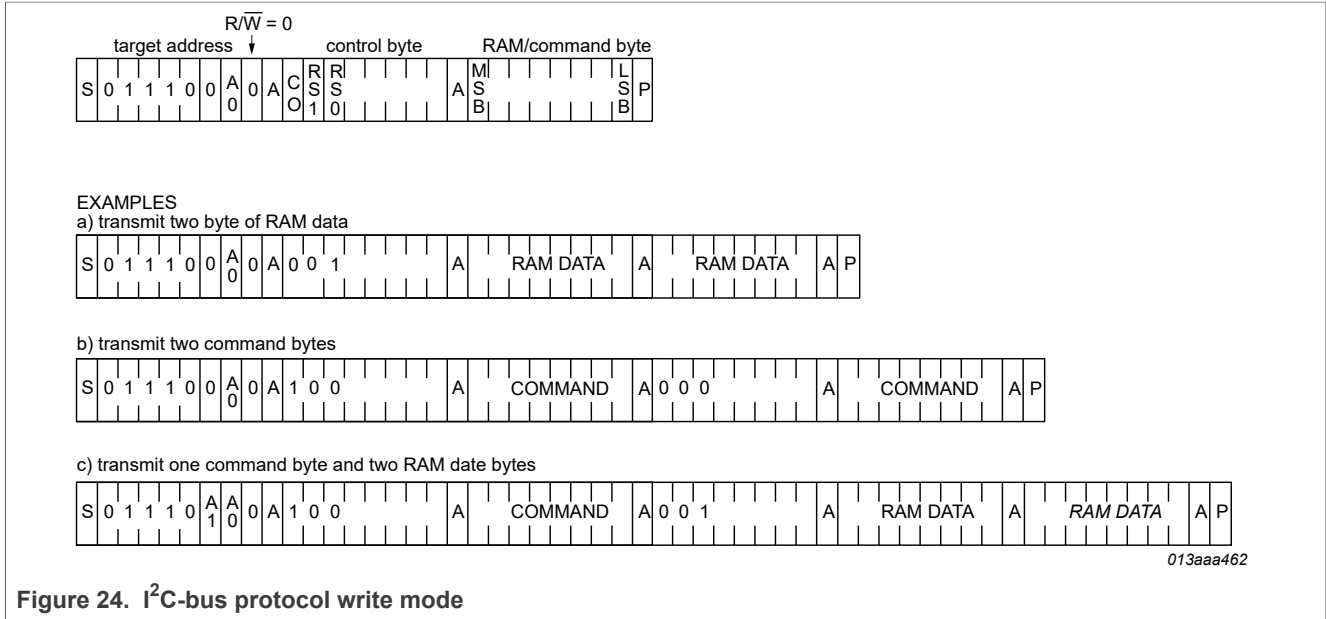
$R/\overline{W} = 0$

target address | control byte | RAM/command byte

| S | 0 | 1 | 1 | 1 | 0 | 0 | A0 | 0 | A | CO | RS1 | RS0 | | | | | | A | MSB | | | | | | | LSB | P |
|---|---|---|---|---|---|---|---|---|---|---|---|---|---|---|---|---|---|---|---|---|---|---|---|---|---|---|---|

EXAMPLES
a) transmit two byte of RAM data

| S | 0 | 1 | 1 | 1 | 0 | 0 | A0 | 0 | A | 0 | 0 | 1 | A | RAM DATA | A | RAM DATA | A | P |
|---|---|---|---|---|---|---|---|---|---|---|---|---|---|---|---|---|---|---|

b) transmit two command bytes

| S | 0 | 1 | 1 | 1 | 0 | 0 | A0 | 0 | A | 1 | 0 | 0 | A | COMMAND | A | 0 | 0 | 0 | A | COMMAND | A | P |
|---|---|---|---|---|---|---|---|---|---|---|---|---|---|---|---|---|---|---|---|---|---|---|

c) transmit one command byte and two RAM date bytes

| S | 0 | 1 | 1 | 1 | 0 | A1 | A0 | 0 | A | 1 | 0 | 0 | A | COMMAND | A | 0 | 0 | 1 | A | RAM DATA | A | RAM DATA | A | P |
|---|---|---|---|---|---|---|---|---|---|---|---|---|---|---|---|---|---|---|---|---|---|---|---|---|

013aaa462

Figure 24. I$^2$C-bus protocol write mode